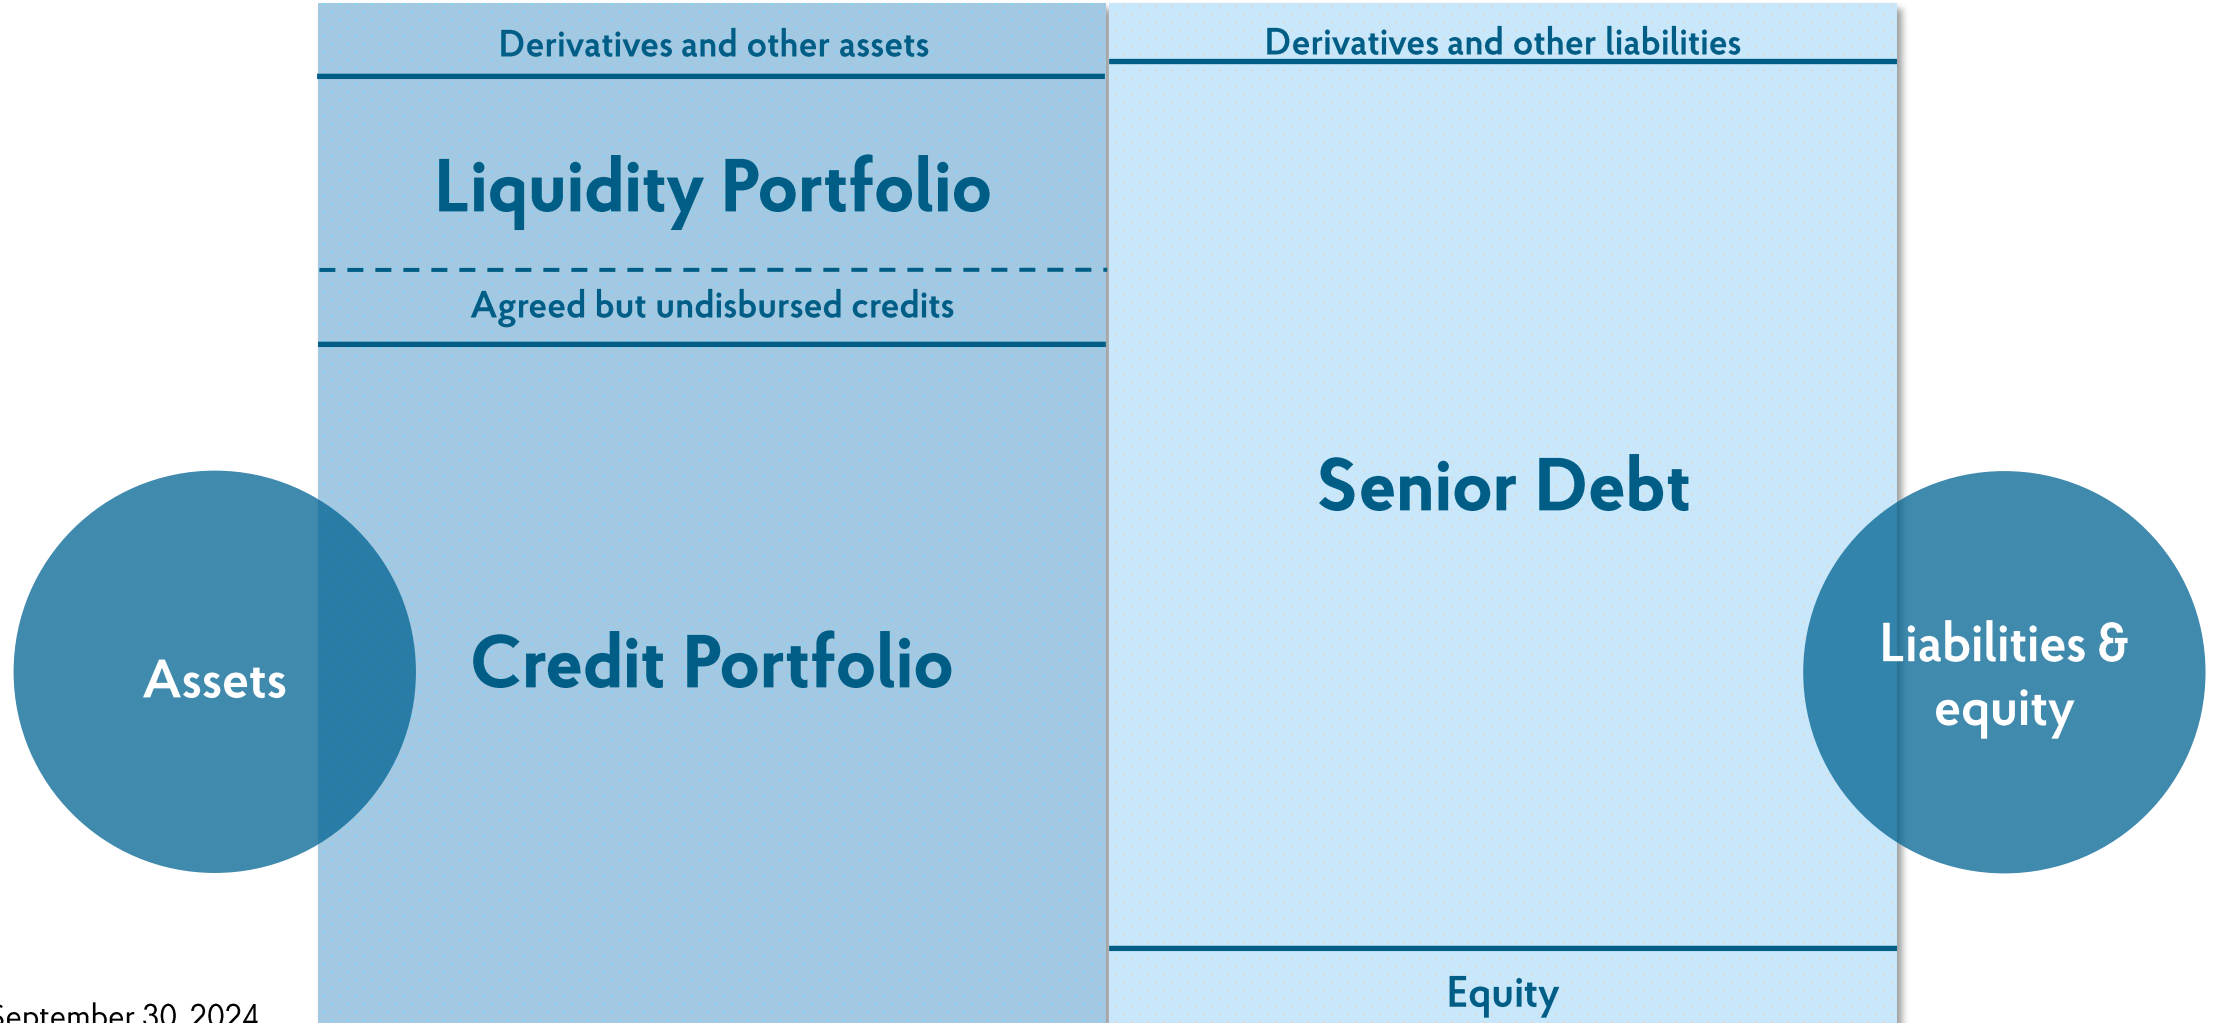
Derivatives and other assets

Liquidity Portfolio

Agreed but undisbursed credits

Credit Portfolio

Assets

Derivatives and other liabilities

Senior Debt

Equity

Liabilities & equity

September 30, 2024